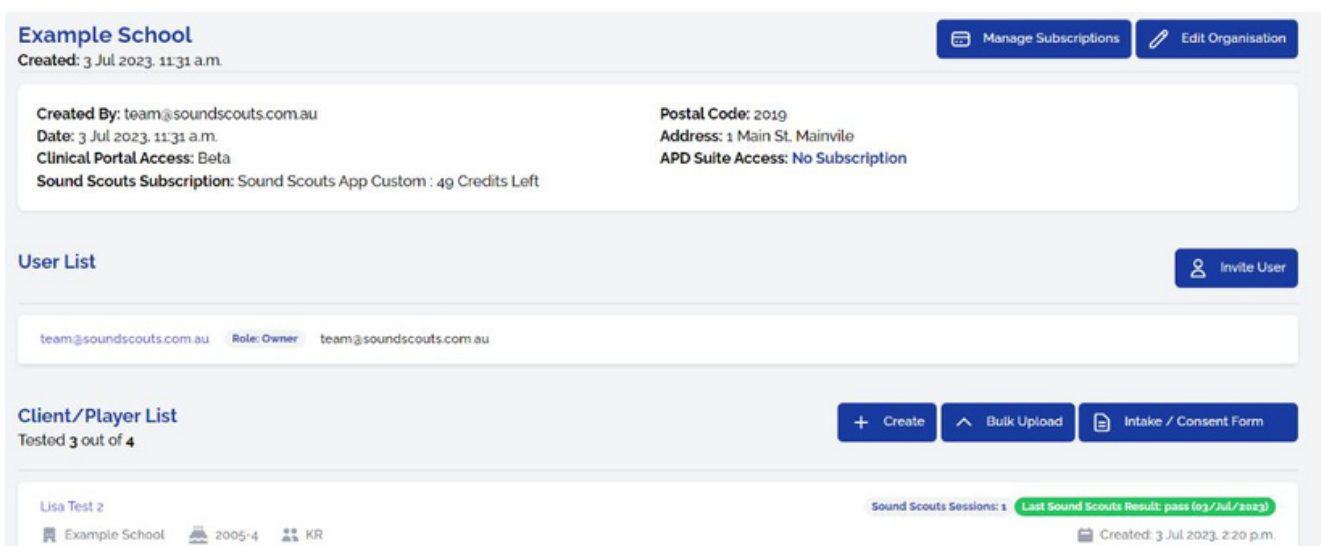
Example School
Created: 3 Jul 2023, 11:31 a.m.

Manage Subscriptions
Edit Organisation

Created By: team@soundscouts.com.au
Date: 3 Jul 2023, 11:31 a.m.
Clinical Portal Access: Beta
Sound Scouts Subscription: Sound Scouts App Custom : 49 Credits Left

Postal Code: 2019
Address: 1 Main St, Mainvile
APD Suite Access: No Subscription

User List

Invite User

team@soundscouts.com.au Role: Owner team@soundscouts.com.au

Client/Player List
Tested 3 out of 4

+ Create
Bulk Upload
Intake / Consent Form

Lisa Test 2
Example School 2005-4 KR

Sound Scouts Sessions: 1 Last Sound Scouts Result: pass (03/Jul/2023)
Created: 3 Jul 2023, 2:20 p.m.